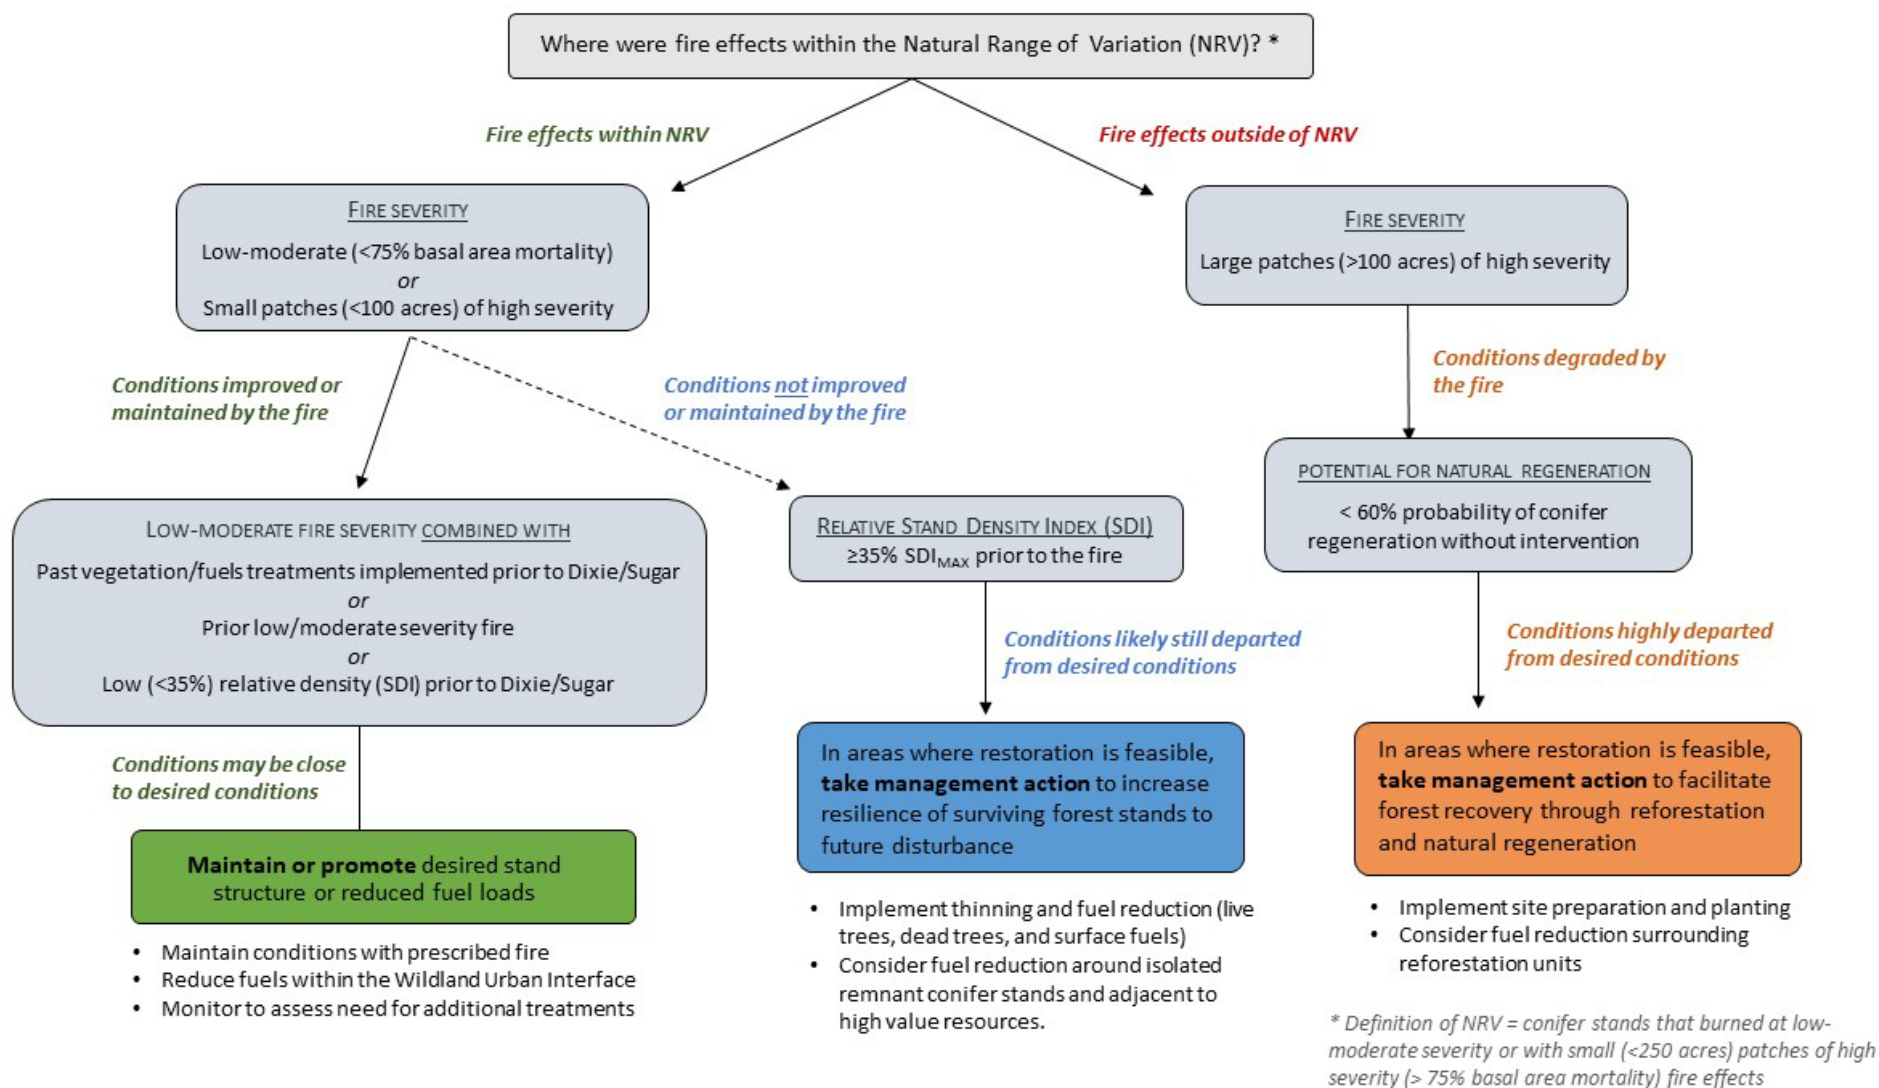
Where were fire effects within the Natural Range of Variation (NRV)? *

Fire effects within NRV

Fire effects outside of NRV

FIRE SEVERITY
Low-moderate (<75% basal area mortality)
or
Small patches (<100 acres) of high severity

FIRE SEVERITY
Large patches (>100 acres) of high severity

Conditions improved or maintained by the fire

Conditions not improved or maintained by the fire

Conditions degraded by the fire

POTENTIAL FOR NATURAL REGENERATION
< 60% probability of conifer regeneration without intervention

LOW-MODERATE FIRE SEVERITY COMBINED WITH
Past vegetation/fuels treatments implemented prior to Dixie/Sugar
or
Prior low/moderate severity fire
or
Low (<35%) relative density (SDI) prior to Dixie/Sugar

RELATIVE STAND DENSITY INDEX (SDI)
≥35% $SDI_{MAX}$ prior to the fire

Conditions likely still departed from desired conditions

Conditions highly departed from desired conditions

Conditions may be close to desired conditions

In areas where restoration is feasible, take management action to increase resilience of surviving forest stands to future disturbance

In areas where restoration is feasible, take management action to facilitate forest recovery through reforestation and natural regeneration

Maintain or promote desired stand structure or reduced fuel loads

• Maintain conditions with prescribed fire
• Reduce fuels within the Wildland Urban Interface
• Monitor to assess need for additional treatments

• Implement thinning and fuel reduction (live trees, dead trees, and surface fuels)
• Consider fuel reduction around isolated remnant conifer stands and adjacent to high value resources.

• Implement site preparation and planting
• Consider fuel reduction surrounding reforestation units

* Definition of NRV = conifer stands that burned at low-moderate severity or with small (<250 acres) patches of high severity (> 75% basal area mortality) fire effects